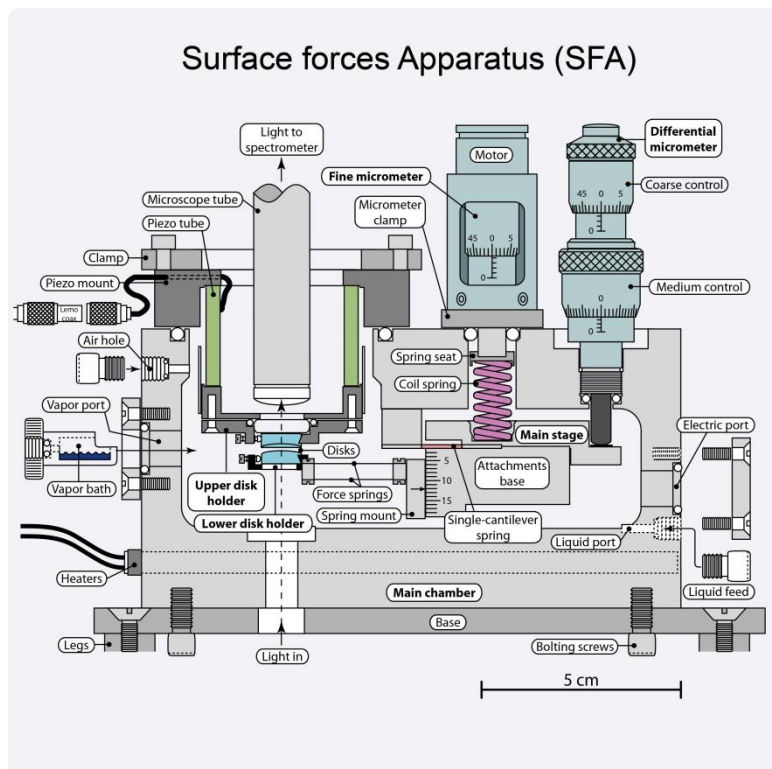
Surface forces Apparatus (SFA)

Light to spectrometer

Motor

Differential micrometer

Fine micrometer

45
0
5

Coarse control

Microscope tube

Micrometer clamp

45
0
5
0

Piezo tube

Clamp

Medium control

0
0

Piezo mount

Lemo coax

Air hole

Spring seat

Coil spring

Vapor port

Main stage

Electric port

Disks

5
10
15

Attachments base

Vapor bath

Upper disk holder

Force springs

Spring mount

Lower disk holder

Single-cantilever spring

Liquid port

Heaters

Main chamber

Liquid feed

Base

Legs

Light in

Bolting screws

5 cm